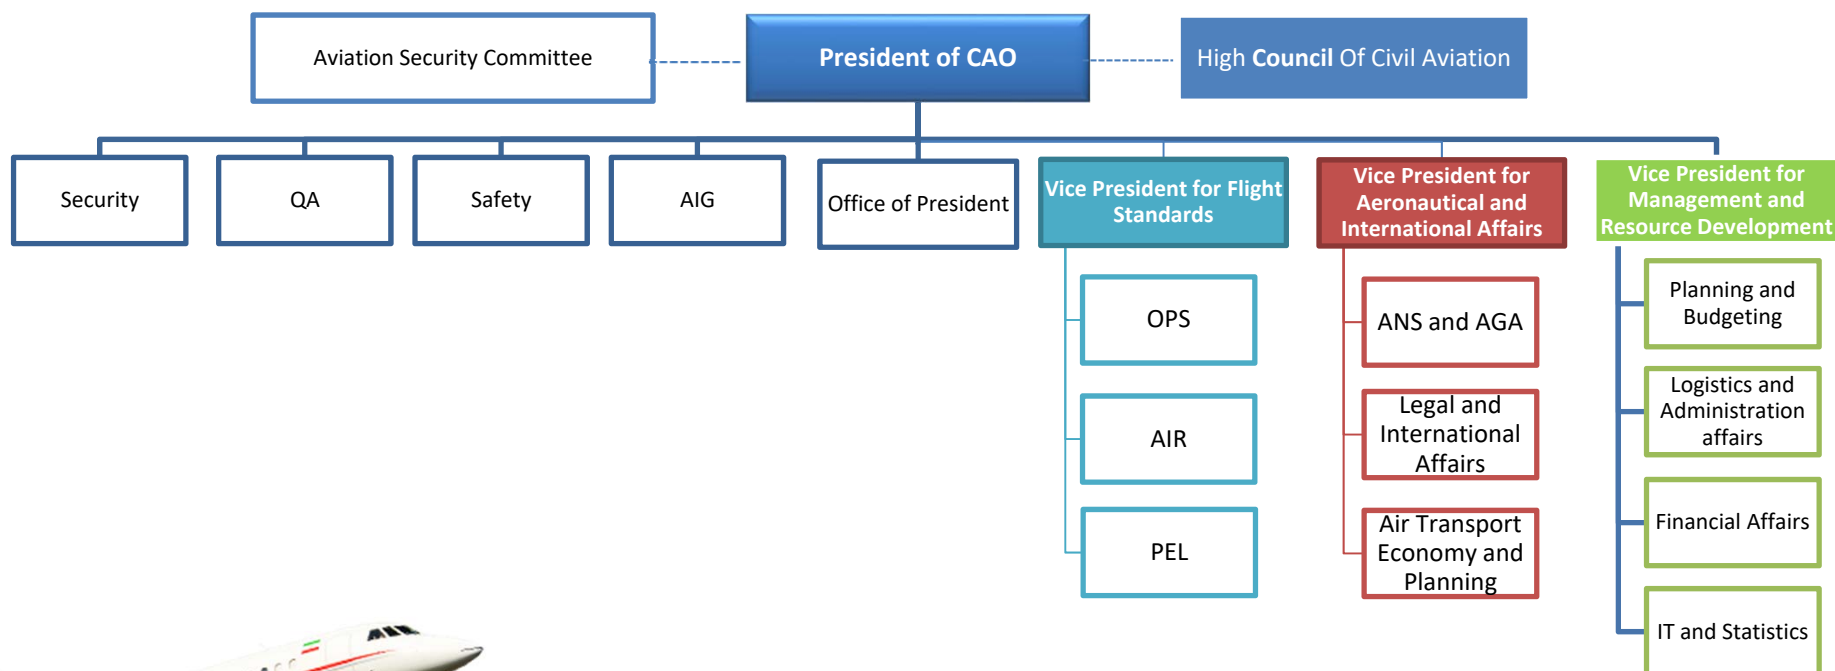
Aviation Security Committee

President of CAO

High Council Of Civil Aviation

Security

QA

Safety

AIG

Office of President

Vice President for Flight Standards

OPS

AIR

PEL

Vice President for Aeronautical and International Affairs

ANS and AGA

Legal and International Affairs

Air Transport Economy and Planning

Vice President for Management and Resource Development

Planning and Budgeting

Logistics and Administration affairs

Financial Affairs

IT and Statistics